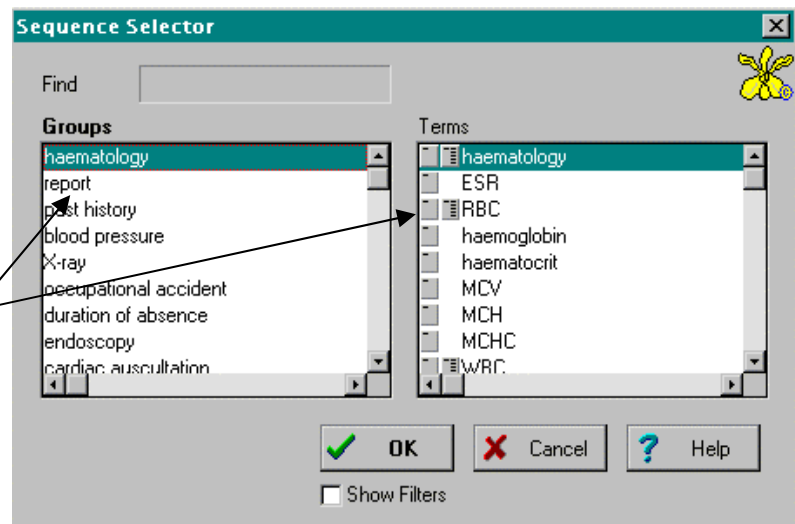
Sequence Selector

Find

Groups
haematology
report
past history
blood pressure
X-ray
occupational accident
duration of absence
endoscopy
cardiac auscultation

Terms
haematology
ESR
RBC
haemoglobin
haematocrit
MCV
MCH
MCHC
WBC

OK
Cancel
Help

Show Filters